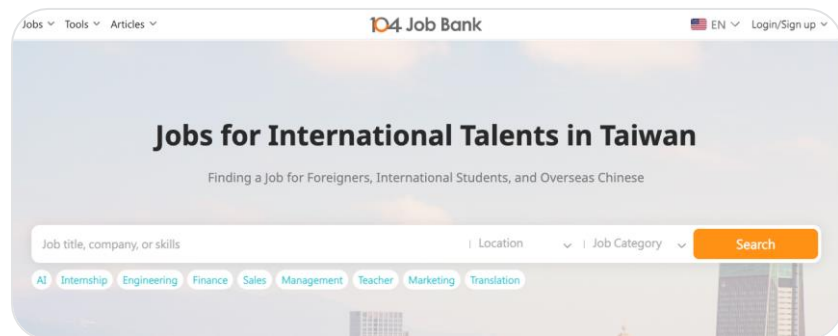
Jobs Tools Articles

104 Job Bank

EN Login/Sign up

Jobs for International Talents in Taiwan

Finding a Job for Foreigners, International Students, and Overseas Chinese

Job title, company, or skills | Location | Job Category Search

AI Internship Engineering Finance Sales Management Teacher Marketing Translation